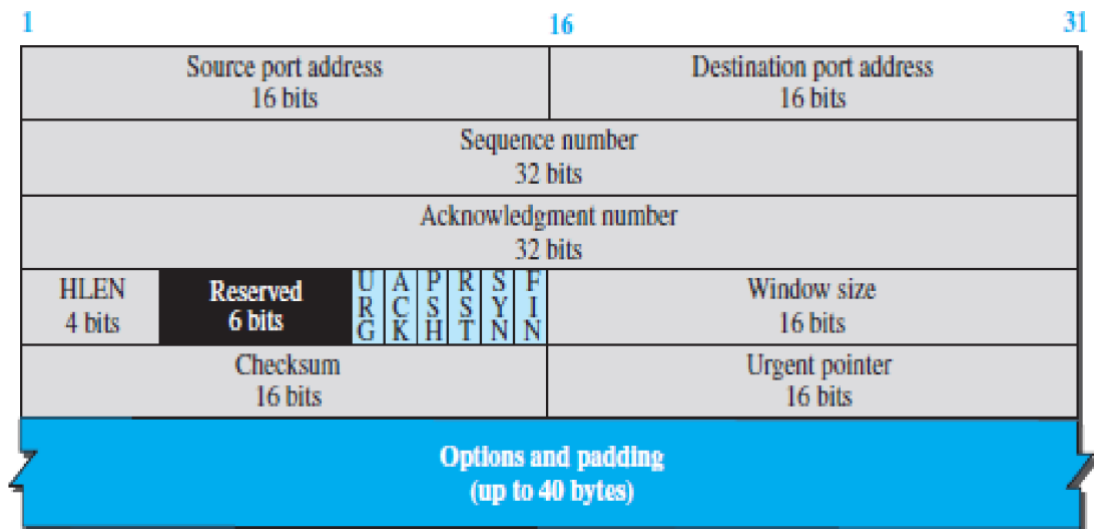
1 16 31

| Source port address 16 bits | | | | | | | Destination port address 16 bits |
|---|---|---|---|---|---|---|---|
| Sequence number 32 bits | | | | | | | |
| Acknowledgment number 32 bits | | | | | | | |
| HLEN 4 bits | Reserved 6 bits | URG | ACK | PSH | RST | SYN | FIN | Window size 16 bits |
| Checksum 16 bits | | | | | | | Urgent pointer 16 bits |

Options and padding
(up to 40 bytes)